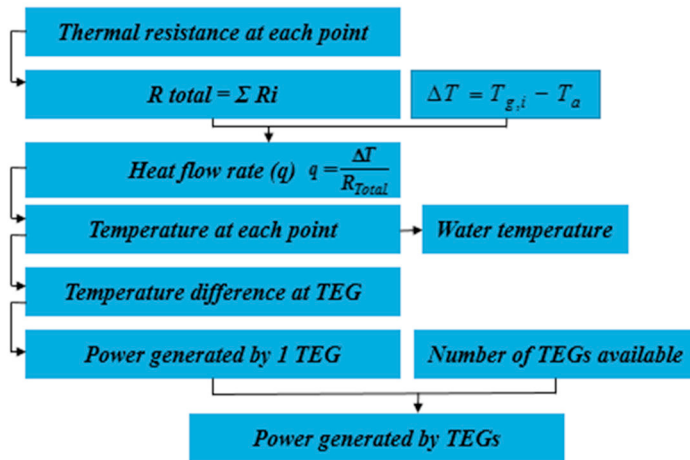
Thermal resistance at each point

R total = Σ Ri

$\Delta T = T_{g,i} - T_a$

Heat flow rate (q) $q = \frac{\Delta T}{R_{Total}}$

Temperature at each point

Water temperature

Temperature difference at TEG

Power generated by 1 TEG

Number of TEGs available

Power generated by TEGs